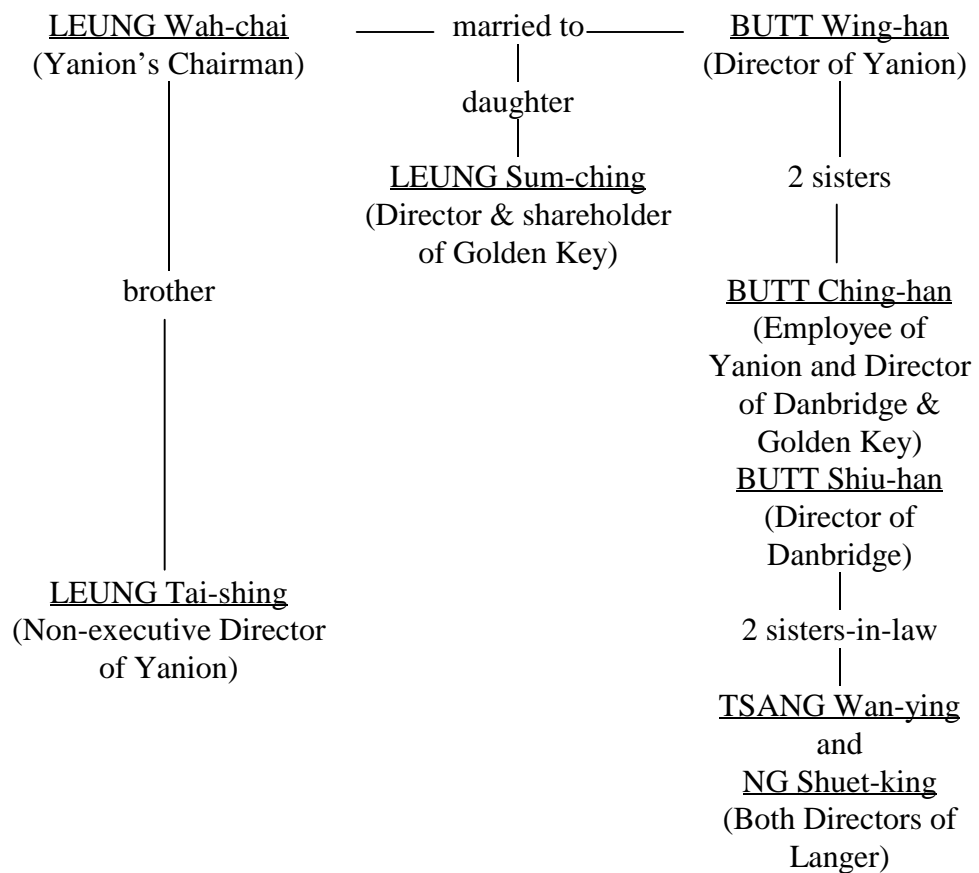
LEUNG Wah-chai (Yanion's Chairman)

married to

BUTT Wing-han (Director of Yanion)

daughter

LEUNG Sum-ching (Director & shareholder of Golden Key)

2 sisters

brother

BUTT Ching-han (Employee of Yanion and Director of Danbridge & Golden Key)

BUTT Shiu-han (Director of Danbridge)

2 sisters-in-law

LEUNG Tai-shing (Non-executive Director of Yanion)

TSANG Wan-ying and NG Shuet-king (Both Directors of Langer)